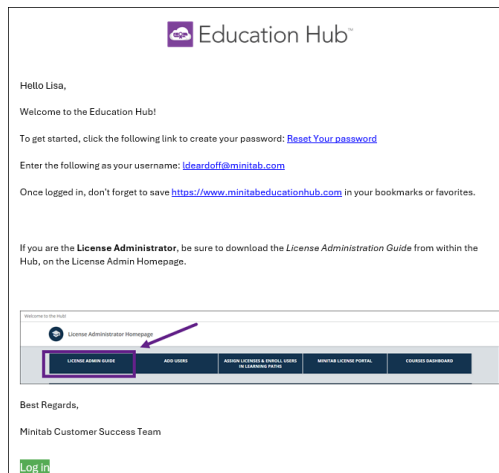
Education Hub™

Hello Lisa,

Welcome to the Education Hub!

To get started, click the following link to create your password: Reset Your password

Enter the following as your username: ldeardoff@minitab.com

Once logged in, don't forget to save https://www.minitabeducationhub.com in your bookmarks or favorites.

If you are the **License Administrator**, be sure to download the *License Administration Guide* from within the Hub, on the License Admin Homepage.

Welcome to the Hub

License Administrator Homepage

LICENSE ADMIN GUIDE

ADD USERS

ASSIGN LICENSES & ENROLL USERS IN LEARNING PATHS

MINITAB LICENSE PORTAL

COURSES DASHBOARD

Best Regards,

Minitab Customer Success Team

Log in